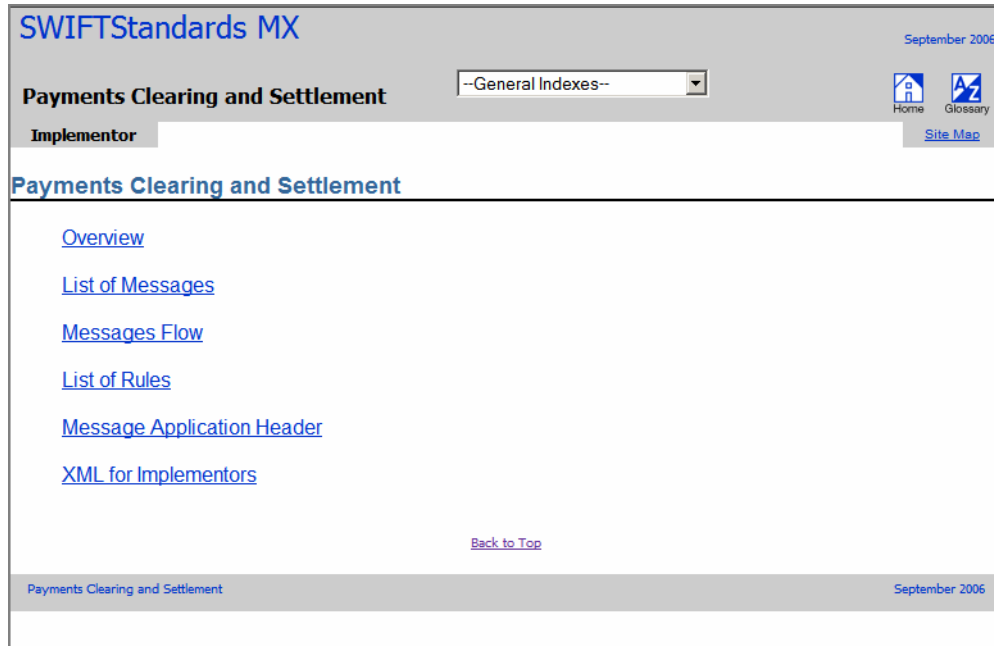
SWIFTStandards MX

September 2006

Payments Clearing and Settlement

--General Indexes--

Home Glossary

Implementor

Site Map

Payments Clearing and Settlement

Overview

List of Messages

Messages Flow

List of Rules

Message Application Header

XML for Implementors

Back to Top

Payments Clearing and Settlement

September 2006